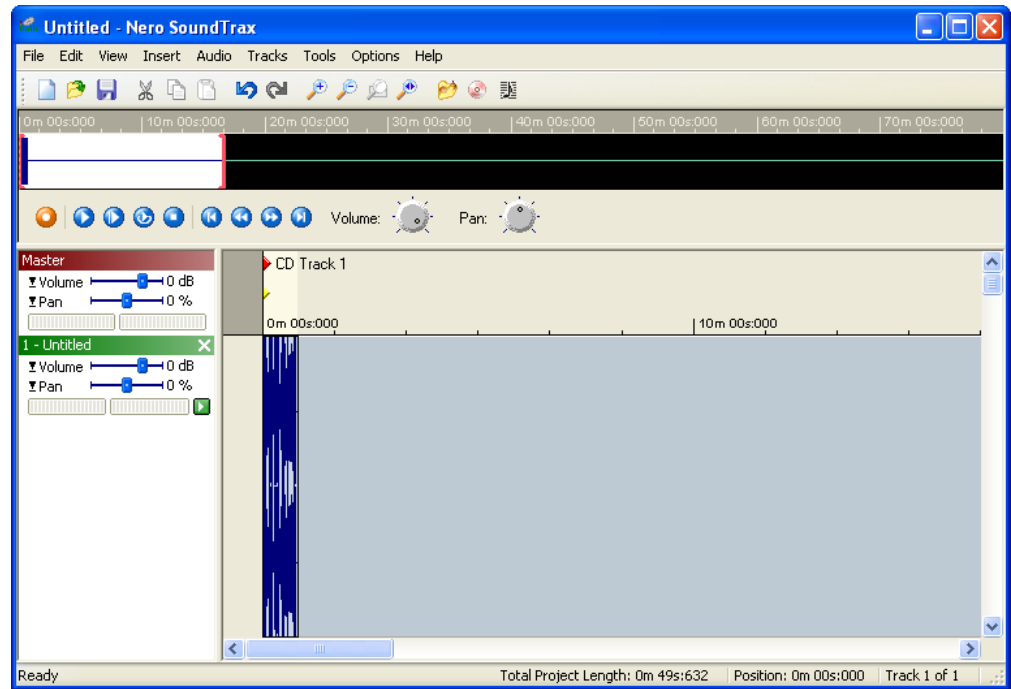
Untitled - Nero SoundTrax

File Edit View Insert Audio Tracks Tools Options Help

0m 00s:000 10m 00s:000 20m 00s:000 30m 00s:000 40m 00s:000 50m 00s:000 60m 00s:000 70m 00s:000

Volume: Pan:

Master
Volume 0 dB
Pan 0 %

1 - Untitled
Volume 0 dB
Pan 0 %

CD Track 1

0m 00s:000 10m 00s:000

Ready Total Project Length: 0m 49s:632 Position: 0m 00s:000 Track 1 of 1